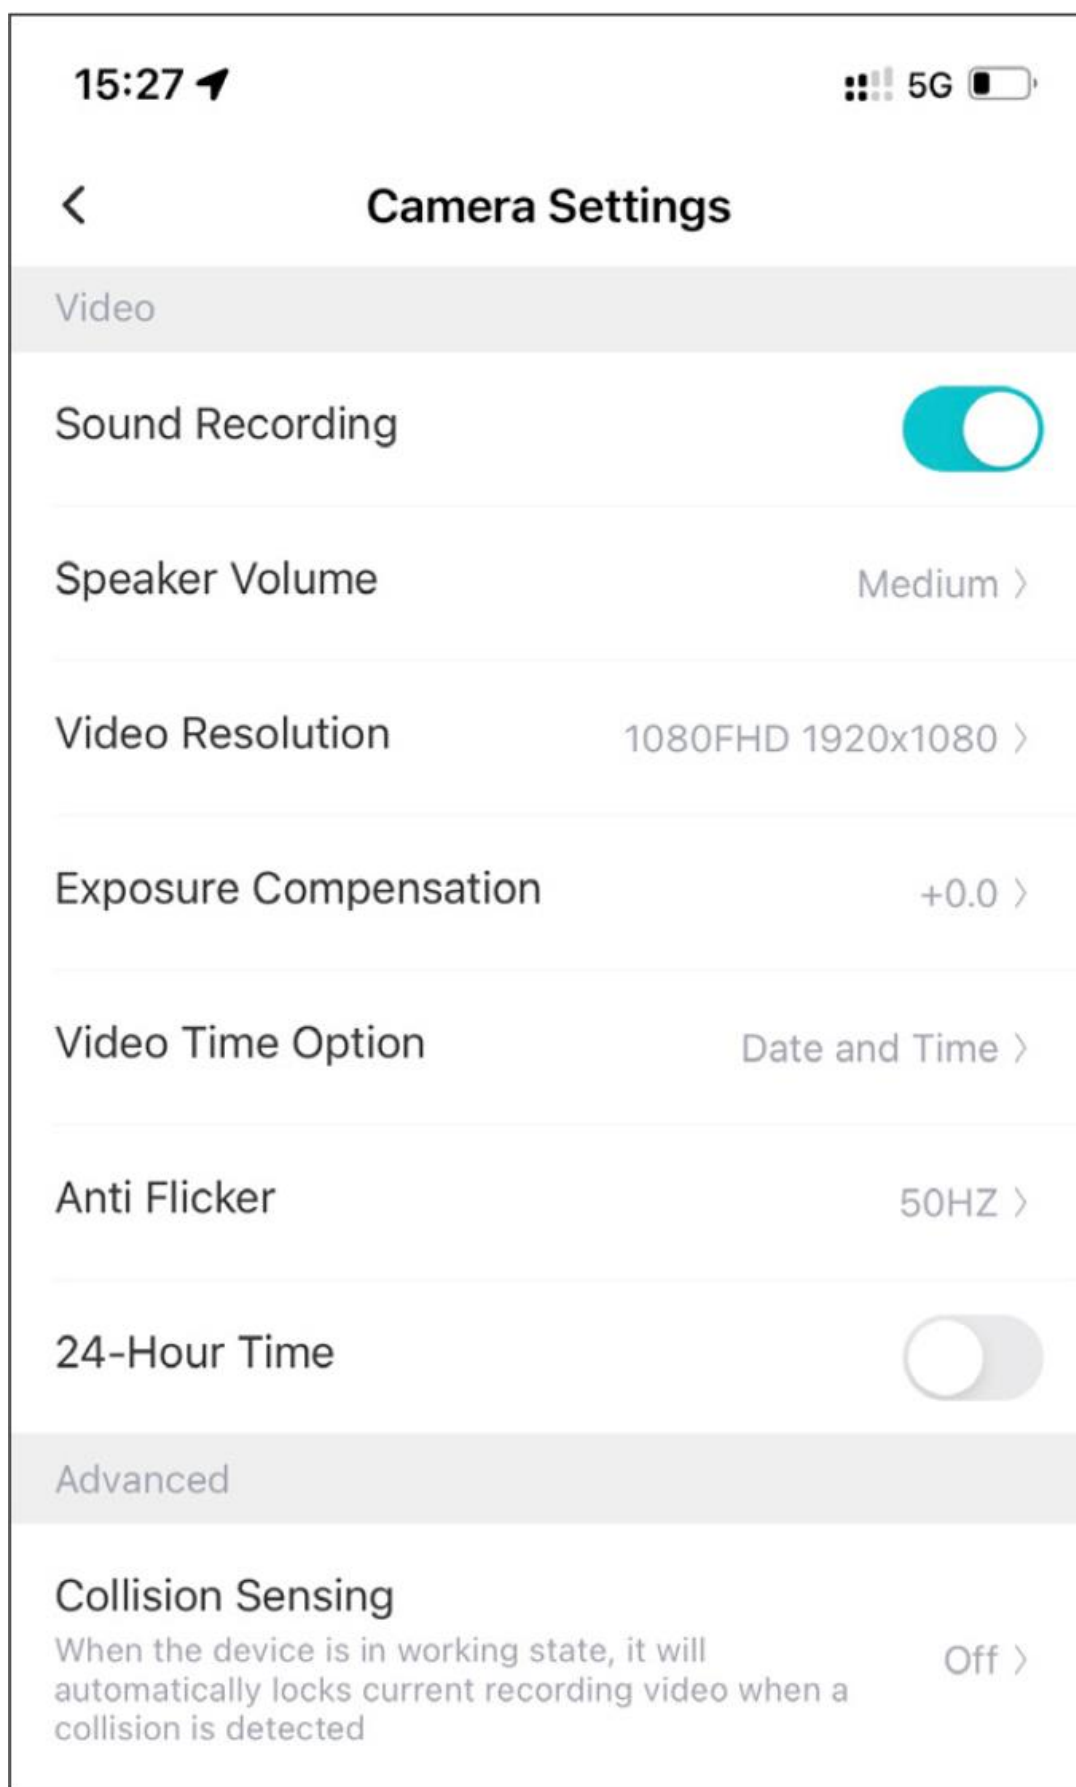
15:27

5G

Camera Settings

Video

Sound Recording

Speaker Volume Medium

Video Resolution 1080FHD 1920x1080

Exposure Compensation +0.0

Video Time Option Date and Time

Anti Flicker 50HZ

24-Hour Time

Advanced

Collision Sensing
When the device is in working state, it will automatically locks current recording video when a collision is detected
Off